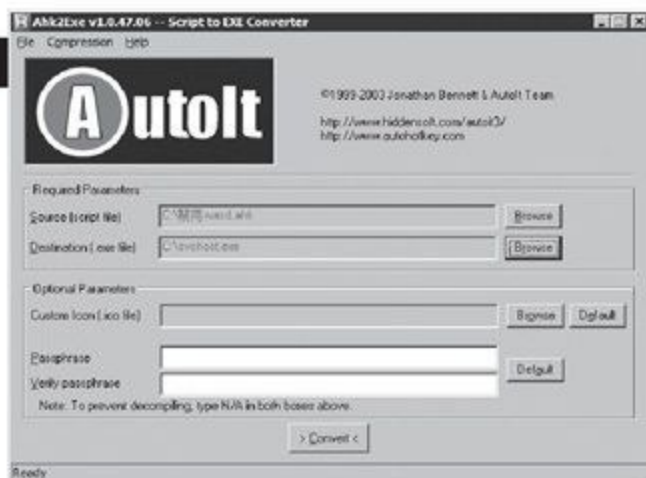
Ahk2Exe v1.0.47.06 -- Script to EXE Converter

File Compression Help

AutoIt

©1999-2003 Jonathan Bennett & AutoIt Team

http://www.hiddensoft.com/autoit3/
http://www.autohotkey.com

Required Parameters

Source (script file) C:\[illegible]

Browse

Destination (.exe file) C:\svchost.exe

Browse

Optional Parameters

Custom Icon (.ico file)

Browse Default

Passphrase

Verify passphrase

Default

Note: To prevent decompiling, type N/A in both boxes above.

> Convert <

Ready